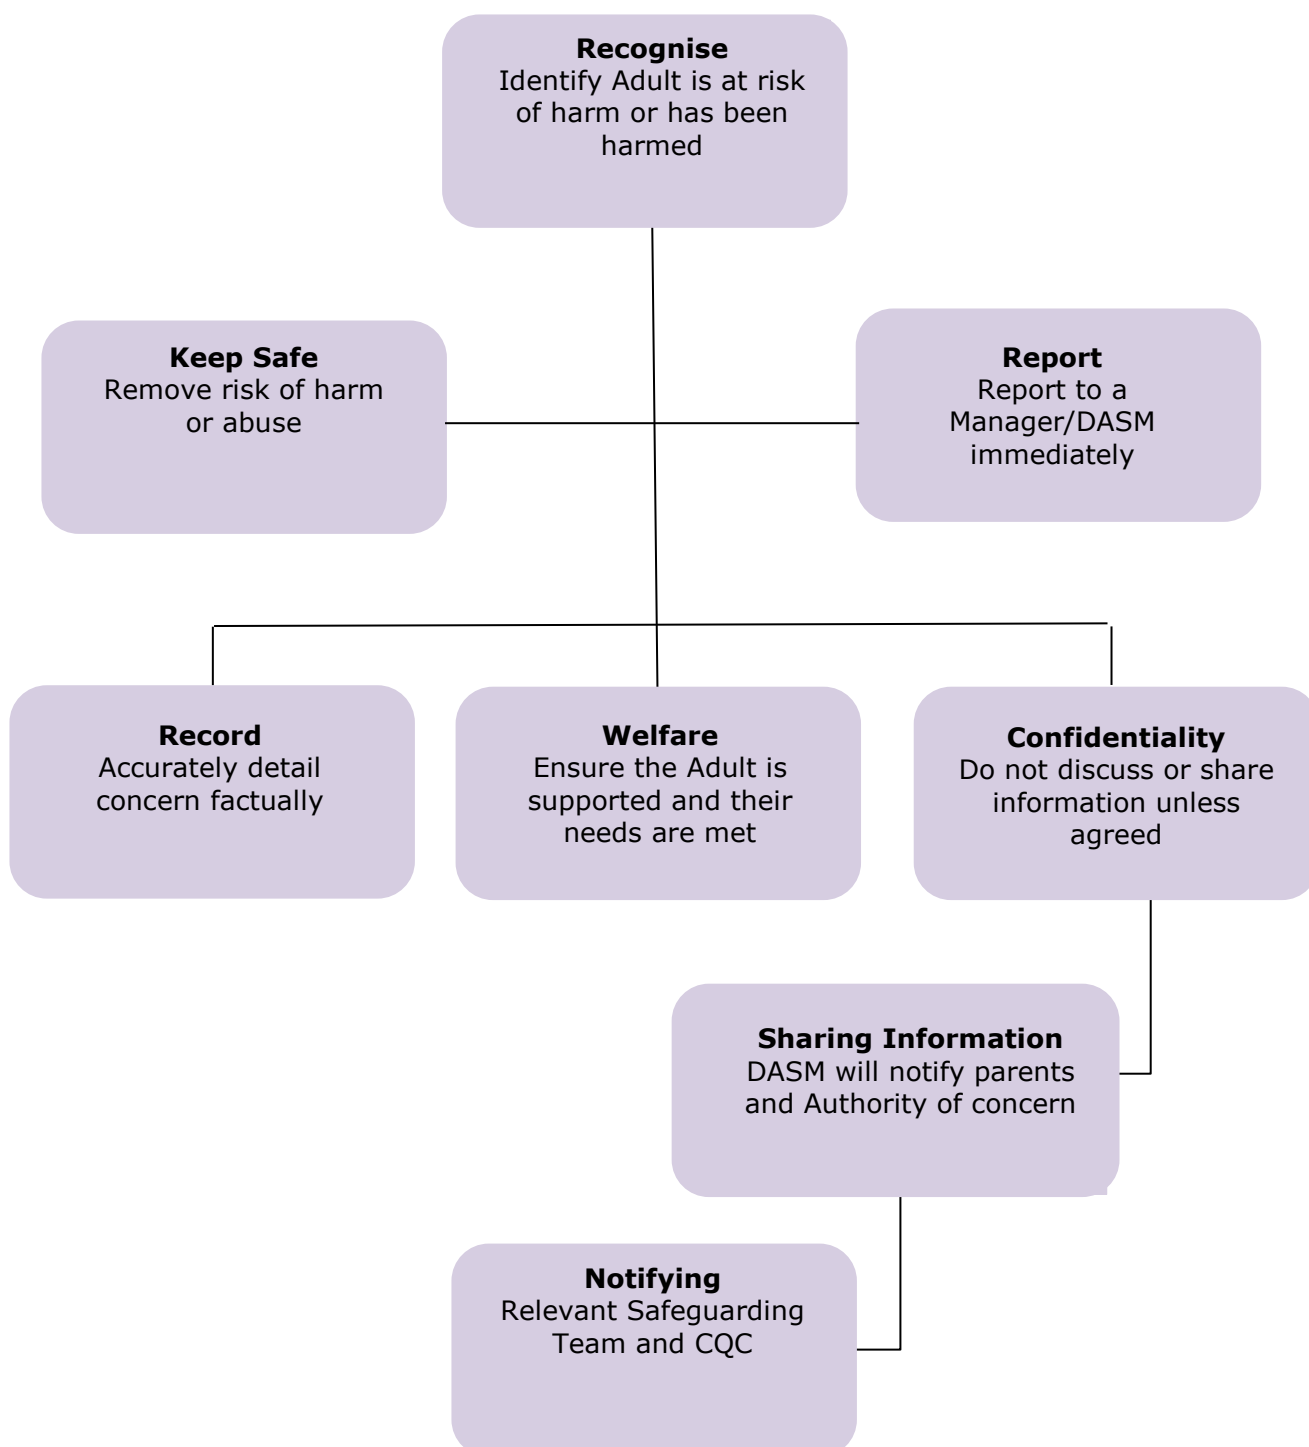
**Recognise**
Identify Adult is at risk of harm or has been harmed

**Keep Safe**
Remove risk of harm or abuse

**Report**
Report to a Manager/DASM immediately

**Record**
Accurately detail concern factually

**Welfare**
Ensure the Adult is supported and their needs are met

**Confidentiality**
Do not discuss or share information unless agreed

**Sharing Information**
DASM will notify parents and Authority of concern

**Notifying**
Relevant Safeguarding Team and CQC